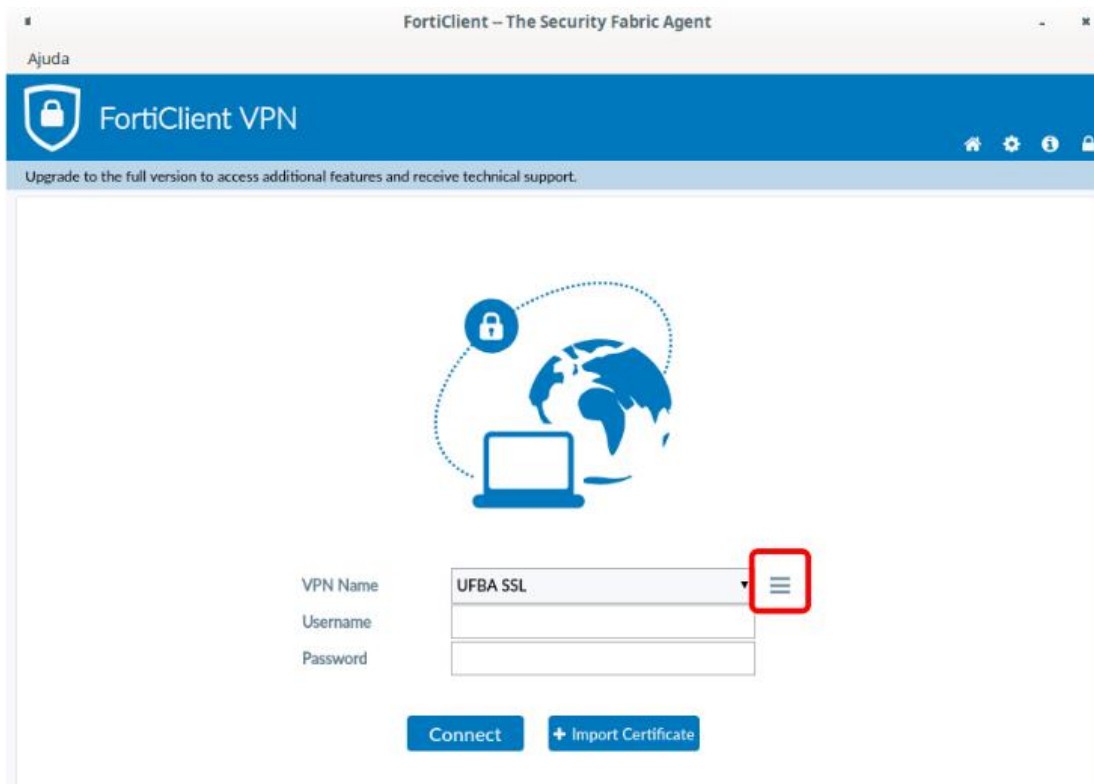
FortiClient -- The Security Fabric Agent

Ajuda

FortiClient VPN

Upgrade to the full version to access additional features and receive technical support.

VPN Name
UFBA SSL
Username
Password

Connect
+ Import Certificate